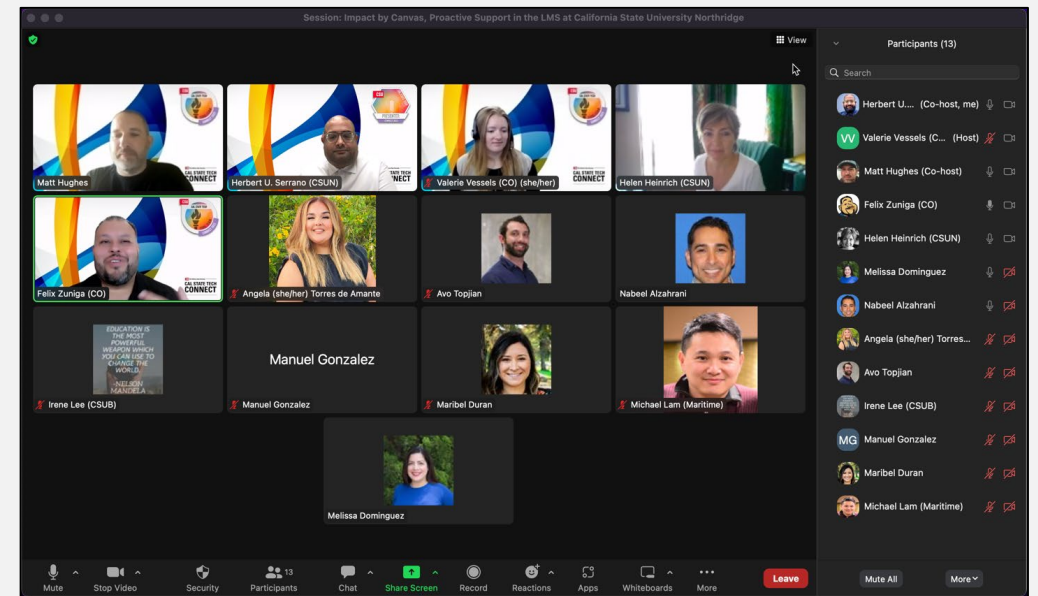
Session: Impact by Canvas, Proactive Support in the LMS at California State University Northridge

View

CAL STATE TECH CONNECT

Matt Hughes

Herbert U. Serrano (CSUN)

Valerie Vessels (CO) (she/her)

Helen Heinrich (CSUN)

Felix Zuniga (CO)

Angela (she/her) Torres de Amante

Avo Topjian

Nabeel Alzahrani

EDUCATION IS THE MOST POWERFUL WEAPON WHICH YOU CAN USE TO CHANGE THE WORLD. -NELSON MANDELA

Irene Lee (CSUB)

Manuel Gonzalez

Manuel Gonzalez

Maribel Duran

Michael Lam (Maritime)

Melissa Dominguez

Participants (13)

Search

Herbert U.... (Co-host, me)

VV Valerie Vessels (C... (Host)

Matt Hughes (Co-host)

Felix Zuniga (CO)

Helen Heinrich (CSUN)

Melissa Dominguez

Nabeel Alzahrani

Angela (she/her) Torres...

Avo Topjian

Irene Lee (CSUB)

MG Manuel Gonzalez

Maribel Duran

Michael Lam (Maritime)

Mute | Stop Video | Security | Participants 13 | Chat | Share Screen | Record | Reactions | Apps | Whiteboards | More | Leave

Mute All | More